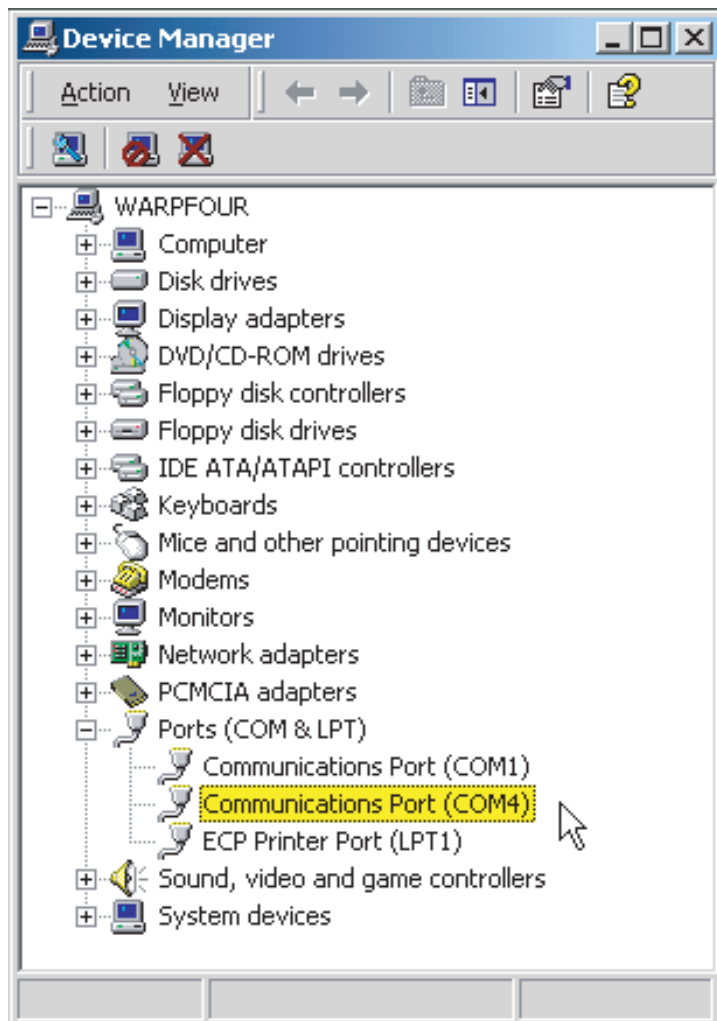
Device Manager

Action View

WARPFOUR
Computer
Disk drives
Display adapters
DVD/CD-ROM drives
Floppy disk controllers
Floppy disk drives
IDE ATA/ATAPI controllers
Keyboards
Mice and other pointing devices
Modems
Monitors
Network adapters
PCMCIA adapters
Ports (COM & LPT)
Communications Port (COM1)
Communications Port (COM4)
ECP Printer Port (LPT1)
Sound, video and game controllers
System devices